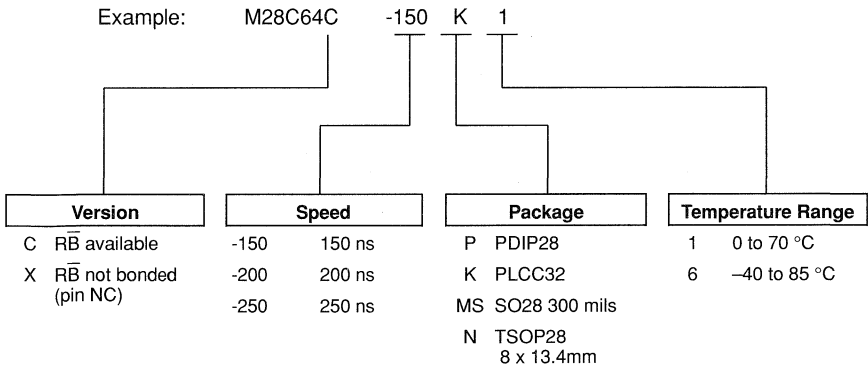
Example: M28C64C -150 K 1

Version
C $R\overline{B}$ available
X $R\overline{B}$ not bonded (pin NC)

Speed
-150 150 ns
-200 200 ns
-250 250 ns

Package
P PDIP28
K PLCC32
MS SO28 300 mils
N TSOP28 8 x 13.4mm

Temperature Range
1 0 to 70 °C
6 –40 to 85 °C